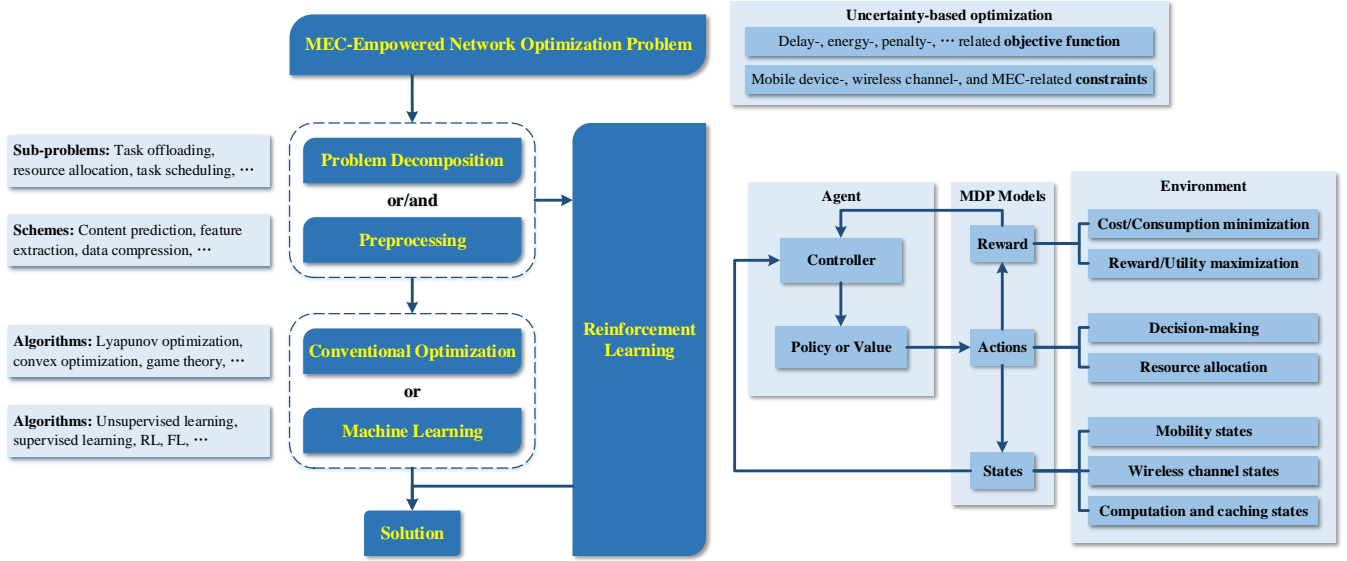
MEC-Empowered Network Optimization Problem

Uncertainty-based optimization

Delay-, energy-, penalty-, ⋯ related **objective function**

Mobile device-, wireless channel-, and MEC-related **constraints**

**Sub-problems:** Task offloading, resource allocation, task scheduling, ⋯

**Schemes:** Content prediction, feature extraction, data compression, ⋯

Problem Decomposition

or/and

Preprocessing

**Algorithms:** Lyapunov optimization, convex optimization, game theory, ⋯

**Algorithms:** Unsupervised learning, supervised learning, RL, FL, ⋯

Conventional Optimization

or

Machine Learning

Solution

Reinforcement Learning

Agent

Controller

Policy or Value

MDP Models

Reward

Actions

States

Environment

Cost/Consumption minimization

Reward/Utility maximization

Decision-making

Resource allocation

Mobility states

Wireless channel states

Computation and caching states